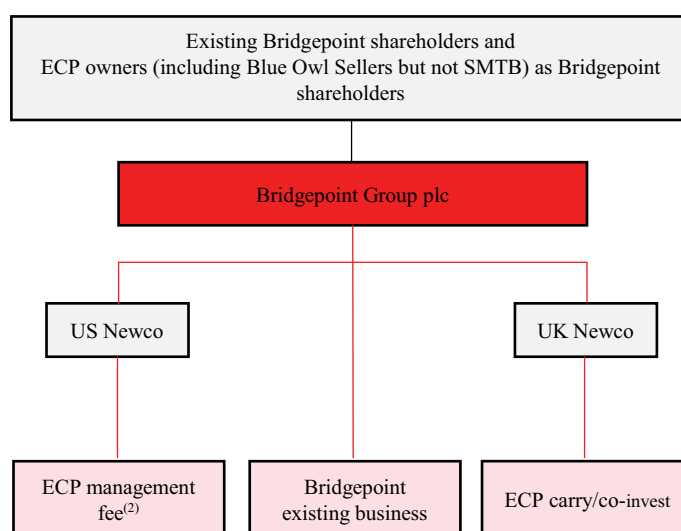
Existing Bridgepoint shareholders and ECP owners (including Blue Owl Sellers but not SMTB) as Bridgepoint shareholders

Bridgepoint Group plc

US Newco

UK Newco

ECP management fee$^{(2)}$

Bridgepoint existing business

ECP carry/co-invest